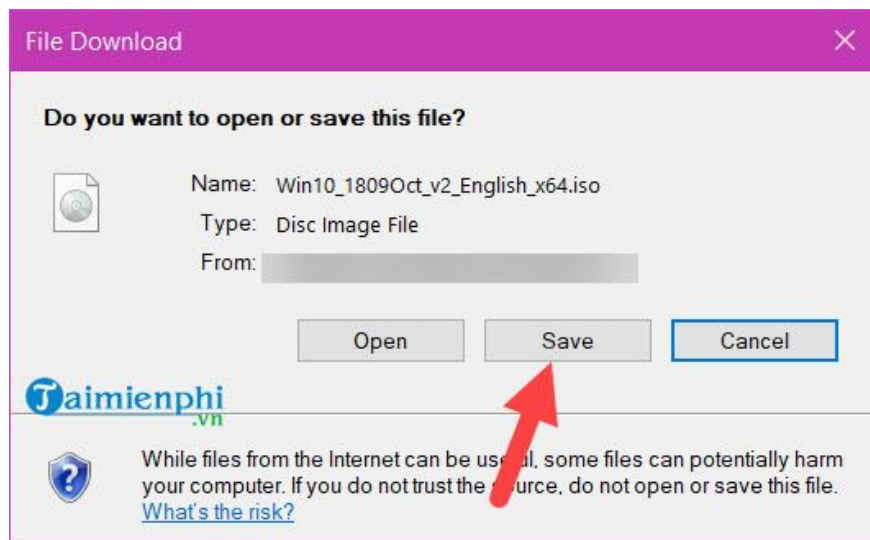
File Download

Do you want to open or save this file?

Name: Win10_1809Oct_v2_English_x64.iso
Type: Disc Image File
From: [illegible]

Open
Save
Cancel

Taimienphi .vn

While files from the Internet can be use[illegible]l, some files can potentially harm your computer. If you do not trust the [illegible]urce, do not open or save this file.
What's the risk?